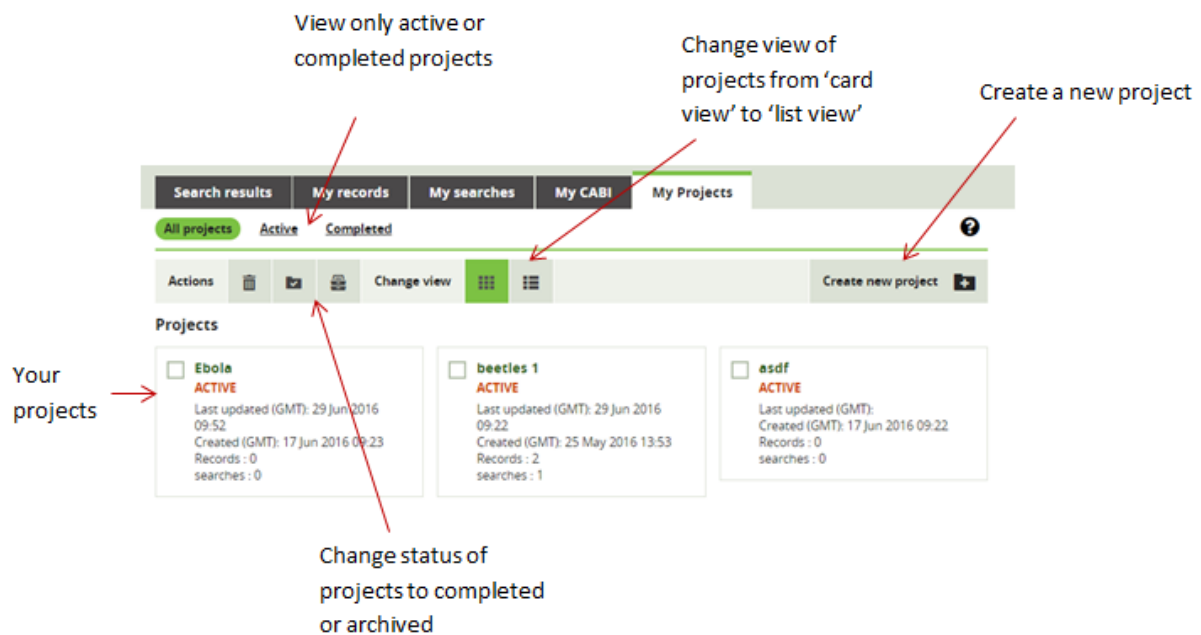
View only active or completed projects

Change view of projects from 'card view' to 'list view'

Create a new project

Search results | My records | My searches | My CABI | My Projects

All projects Active Completed

?

Actions

Change view

Create new project

Projects

Your projects

Ebola
ACTIVE
Last updated (GMT): 29 Jun 2016 09:52
Created (GMT): 17 Jun 2016 09:23
Records : 0
searches : 0

beetles 1
ACTIVE
Last updated (GMT): 29 Jun 2016 09:22
Created (GMT): 25 May 2016 13:53
Records : 2
searches : 1

asdf
ACTIVE
Last updated (GMT):
Created (GMT): 17 Jun 2016 09:22
Records : 0
searches : 0

Change status of projects to completed or archived